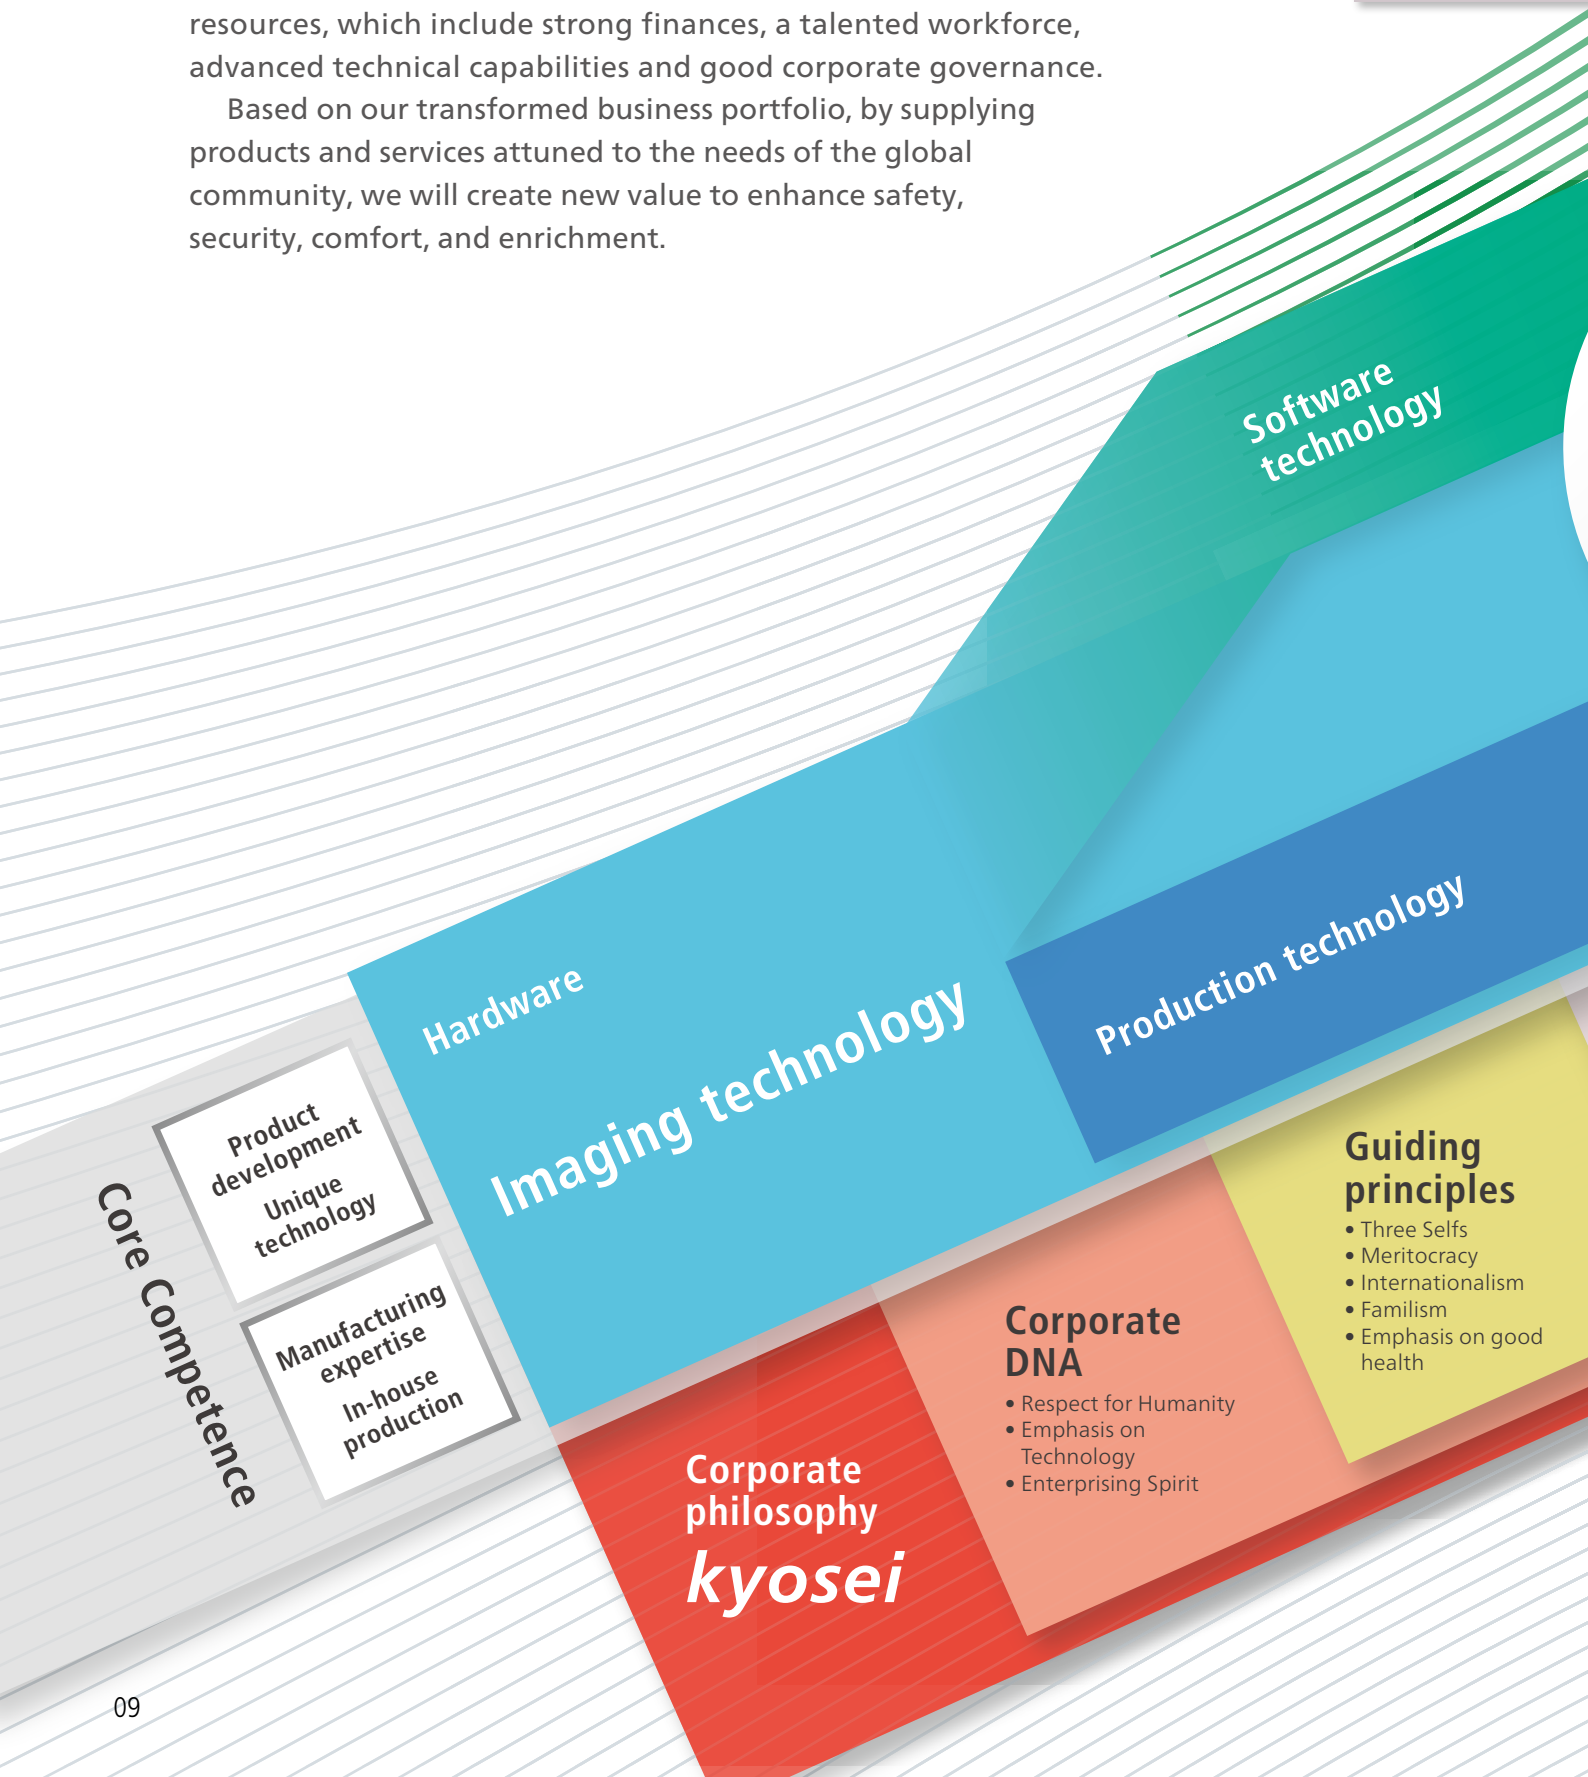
resources, which include strong finances, a talented workforce, advanced technical capabilities and good corporate governance.

Based on our transformed business portfolio, by supplying products and services attuned to the needs of the global community, we will create new value to enhance safety, security, comfort, and enrichment.

Software technology

Hardware

Imaging technology

Production technology

Core Competence

Product development
Unique technology

Manufacturing expertise
In-house production

Guiding principles
• Three Selfs
• Meritocracy
• Internationalism
• Familism
• Emphasis on good health

Corporate DNA
• Respect for Humanity
• Emphasis on Technology
• Enterprising Spirit

Corporate philosophy
kyosei

09